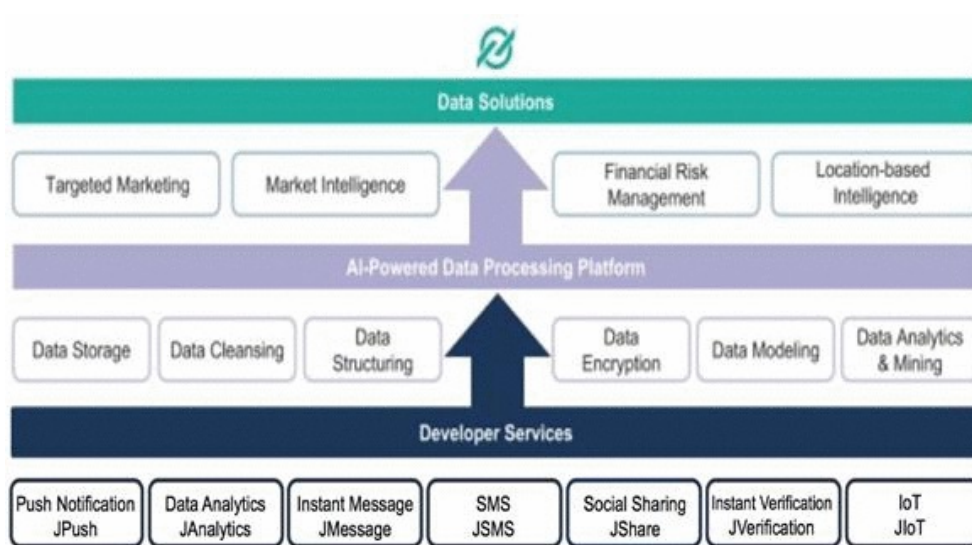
Data Solutions

Targeted Marketing

Market Intelligence

Financial Risk Management

Location-based Intelligence

AI-Powered Data Processing Platform

Data Storage

Data Cleansing

Data Structuring

Data Encryption

Data Modeling

Data Analytics & Mining

Developer Services

Push Notification JPush

Data Analytics JAnalytics

Instant Message JMessage

SMS JSMS

Social Sharing JShare

Instant Verification JVerification

IoT JIoT